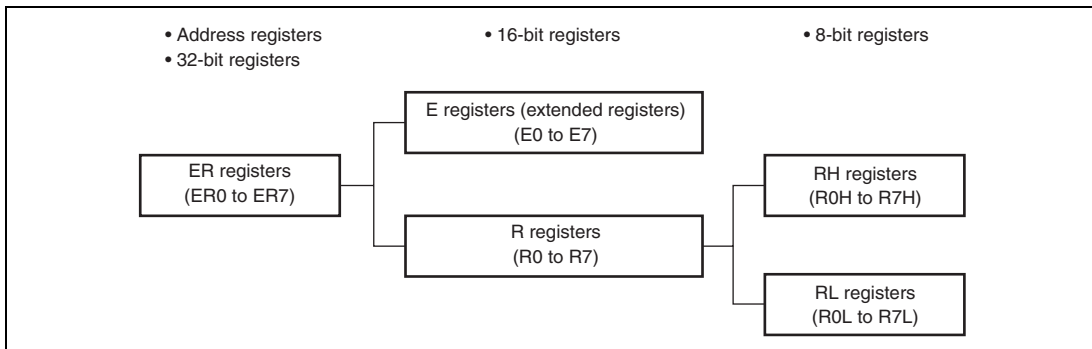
• Address registers
• 32-bit registers

• 16-bit registers

• 8-bit registers

ER registers
(ER0 to ER7)

E registers (extended registers)
(E0 to E7)

R registers
(R0 to R7)

RH registers
(R0H to R7H)

RL registers
(R0L to R7L)